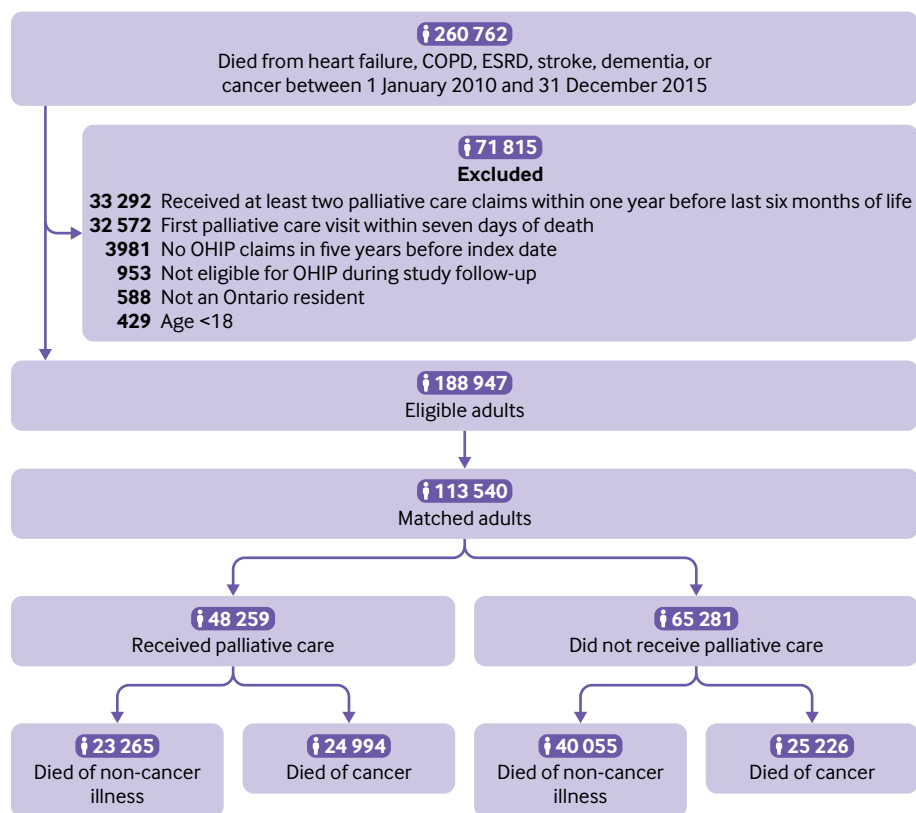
260 762
Died from heart failure, COPD, ESRD, stroke, dementia, or cancer between 1 January 2010 and 31 December 2015

71 815
Excluded
33 292 Received at least two palliative care claims within one year before last six months of life
32 572 First palliative care visit within seven days of death
3981 No OHIP claims in five years before index date
953 Not eligible for OHIP during study follow-up
588 Not an Ontario resident
429 Age <18

188 947
Eligible adults

113 540
Matched adults

48 259
Received palliative care

65 281
Did not receive palliative care

23 265
Died of non-cancer illness

24 994
Died of cancer

40 055
Died of non-cancer illness

25 226
Died of cancer